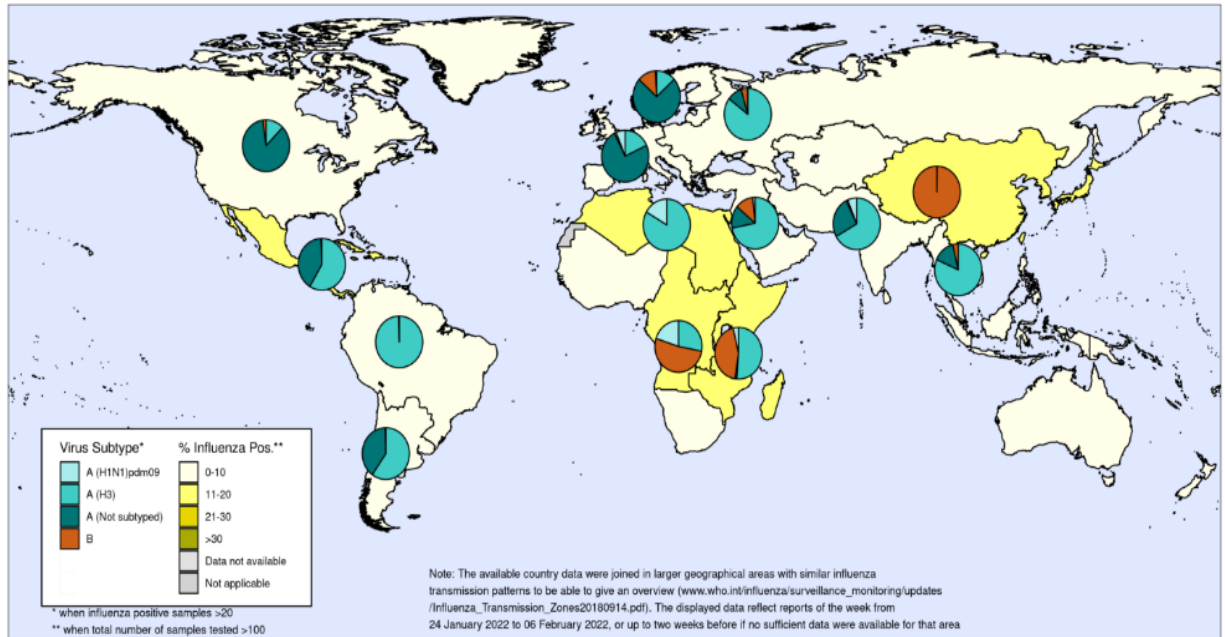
| Virus Subtype* | % Influenza Pos.** |
|---|---|
| A (H1N1)pdm09 | 0-10 |
| A (H3) | 11-20 |
| A (Not subtyped) | 21-30 |
| B | >30 |
| | Data not available |
| | Not applicable |

* when influenza positive samples >20
** when total number of samples tested >100

Note: The available country data were joined in larger geographical areas with similar influenza transmission patterns to be able to give an overview (www.who.int/influenza/surveillance_monitoring/updates /Influenza_Transmission_Zones20180914.pdf). The displayed data reflect reports of the week from 24 January 2022 to 06 February 2022, or up to two weeks before if no sufficient data were available for that area